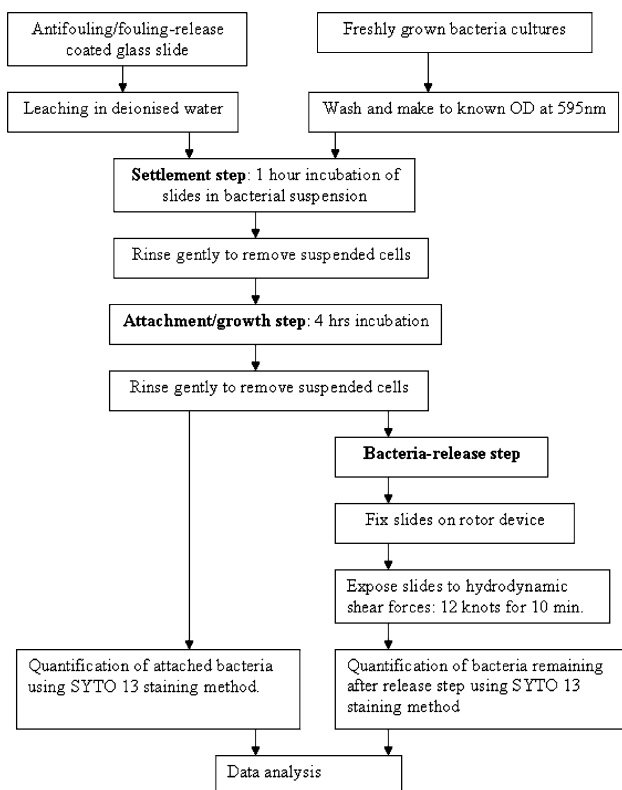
Antifouling/fouling-release coated glass slide

Freshly grown bacteria cultures

Leaching in deionised water

Wash and make to known OD at 595nm

**Settlement step**: 1 hour incubation of slides in bacterial suspension

Rinse gently to remove suspended cells

**Attachment/growth step**: 4 hrs incubation

Rinse gently to remove suspended cells

**Bacteria-release step**

Fix slides on rotor device

Expose slides to hydrodynamic shear forces: 12 knots for 10 min.

Quantification of attached bacteria using SYTO 13 staining method.

Quantification of bacteria remaining after release step using SYTO 13 staining method

Data analysis